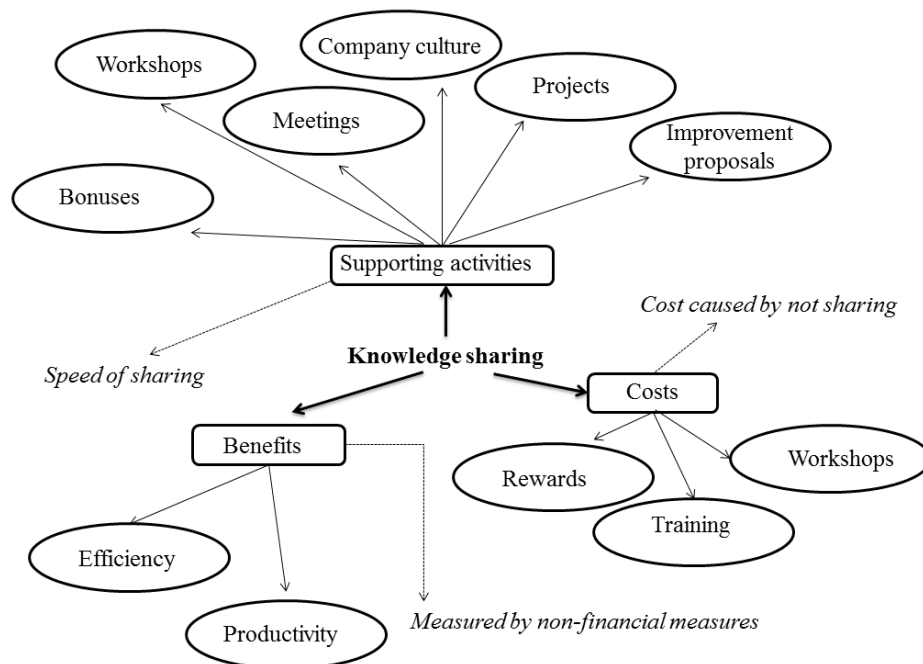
Workshops

Company culture

Projects

Meetings

Improvement proposals

Bonuses

Supporting activities

Cost caused by not sharing

Speed of sharing

Knowledge sharing

Costs

Benefits

Rewards

Workshops

Training

Efficiency

Productivity

Measured by non-financial measures